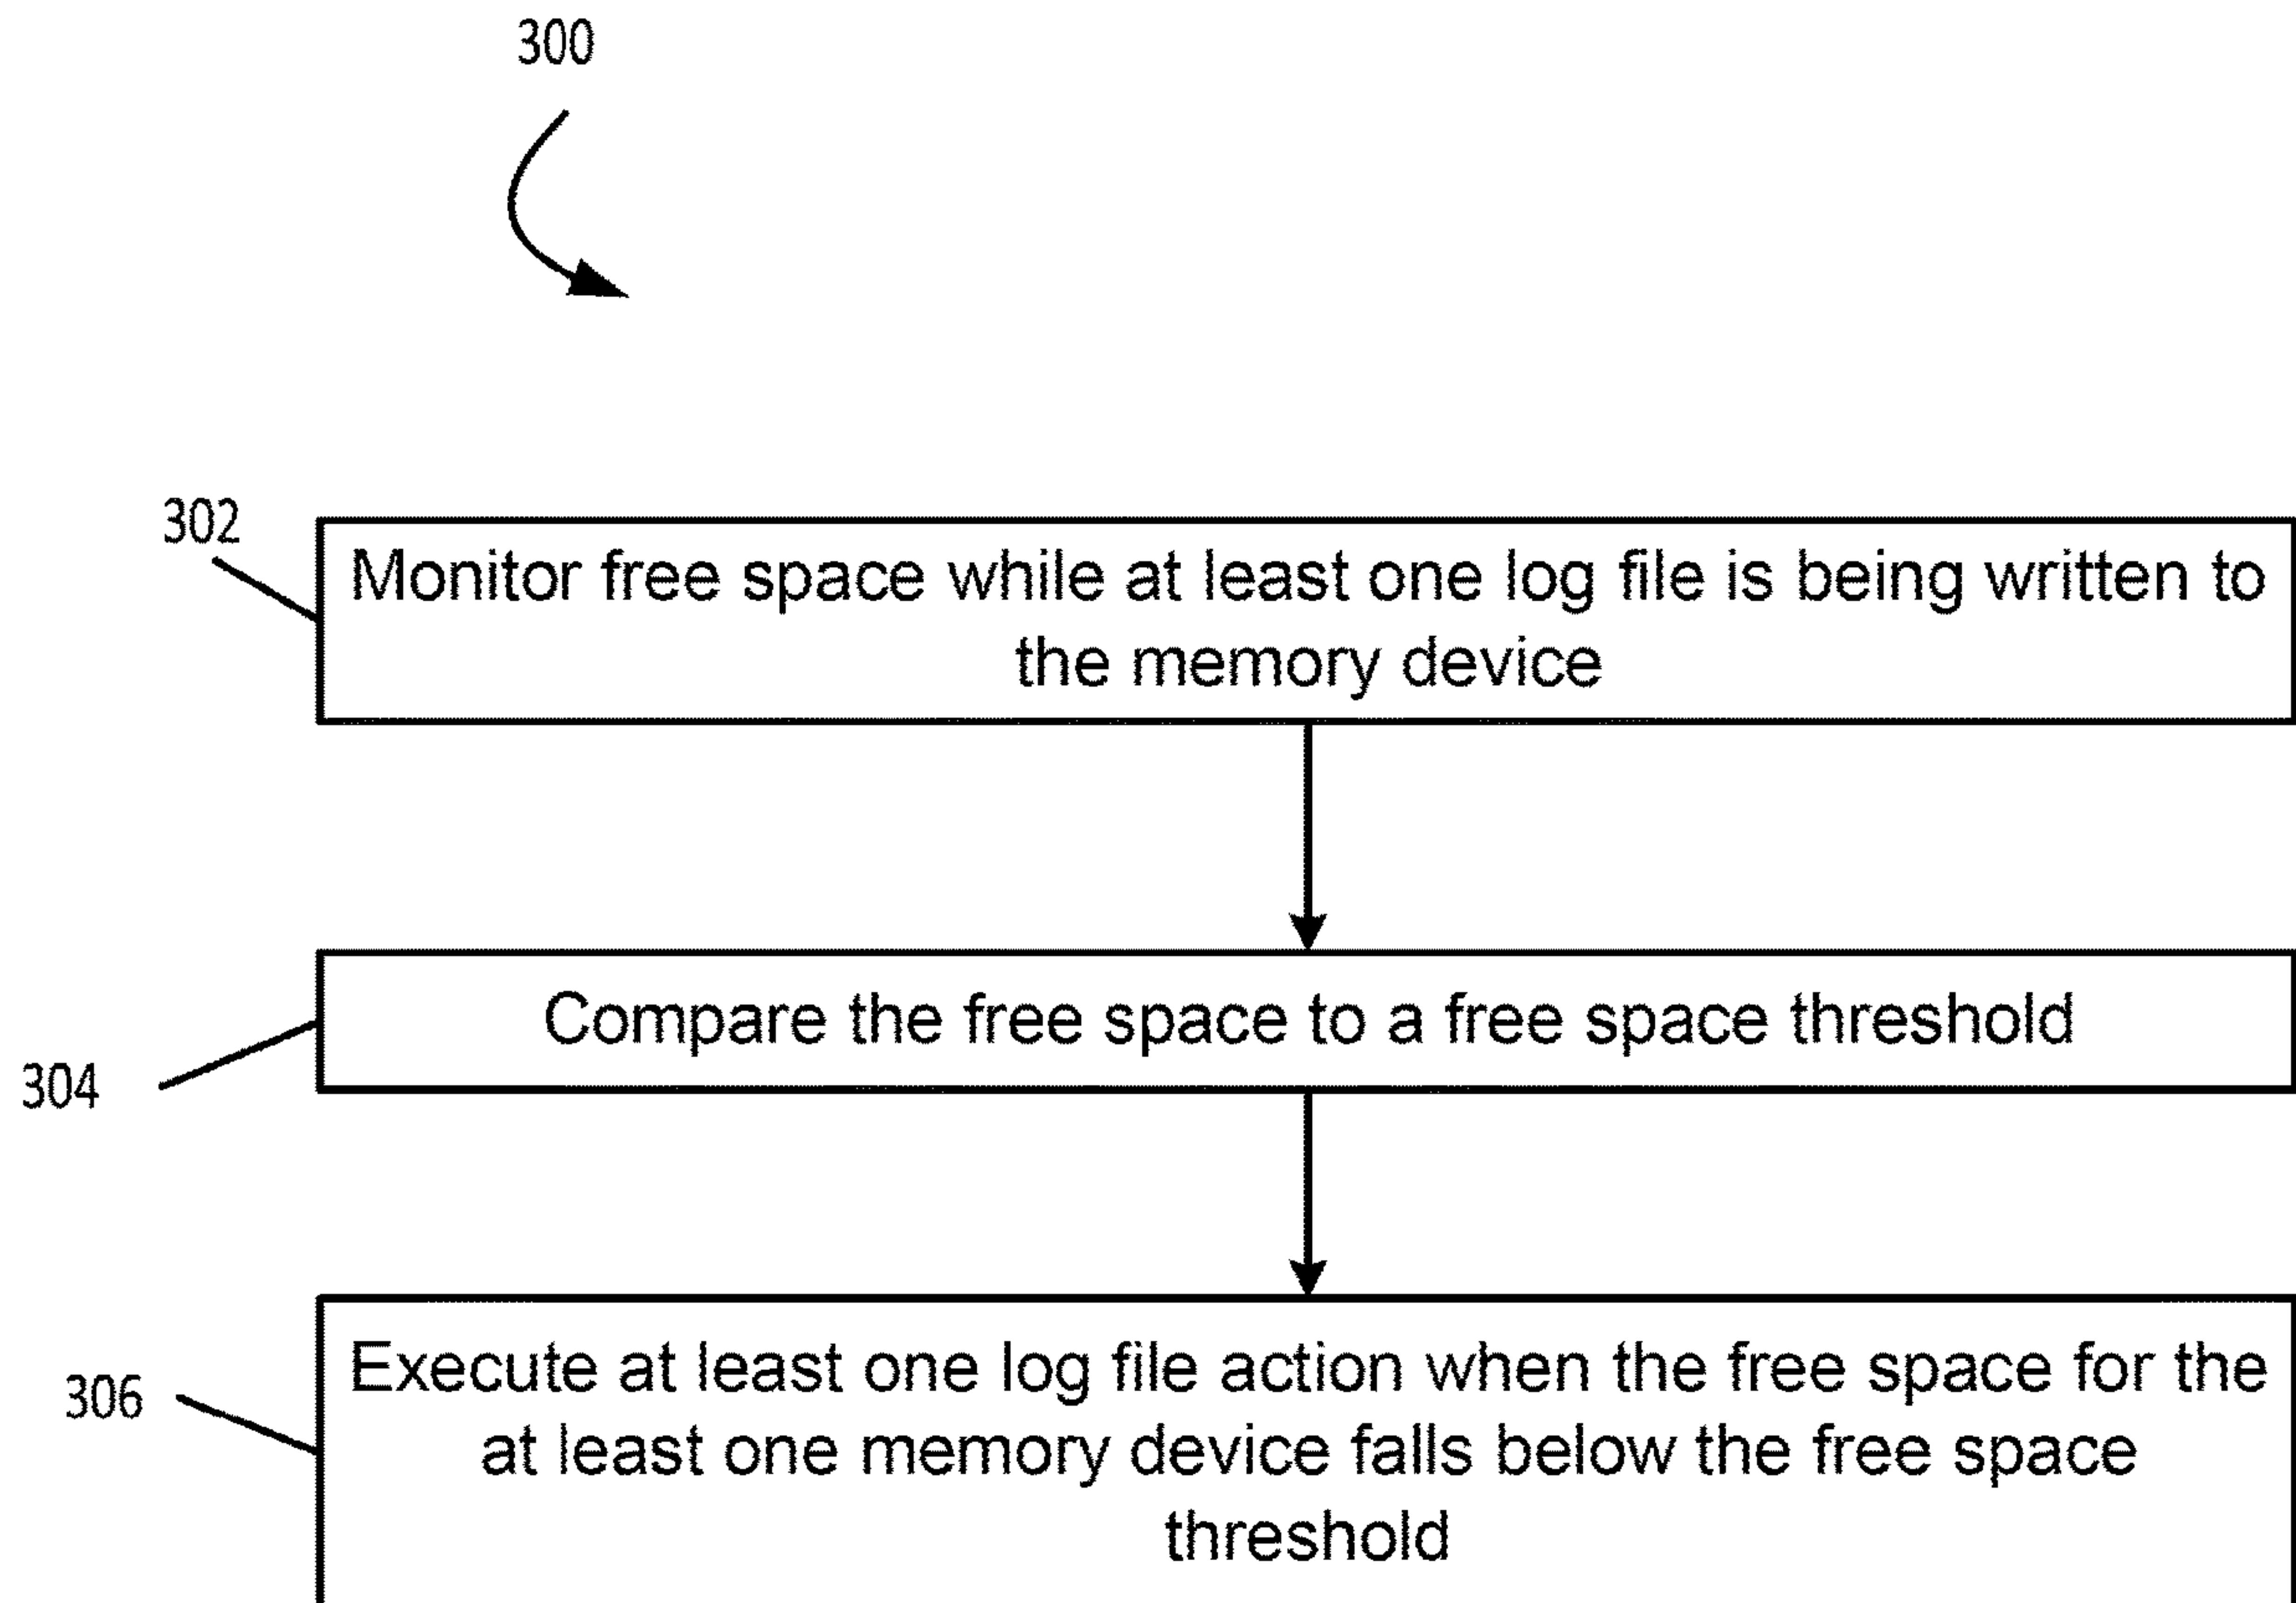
300

302

Monitor free space while at least one log file is being written to the memory device

304

Compare the free space to a free space threshold

306

Execute at least one log file action when the free space for the at least one memory device falls below the free space threshold